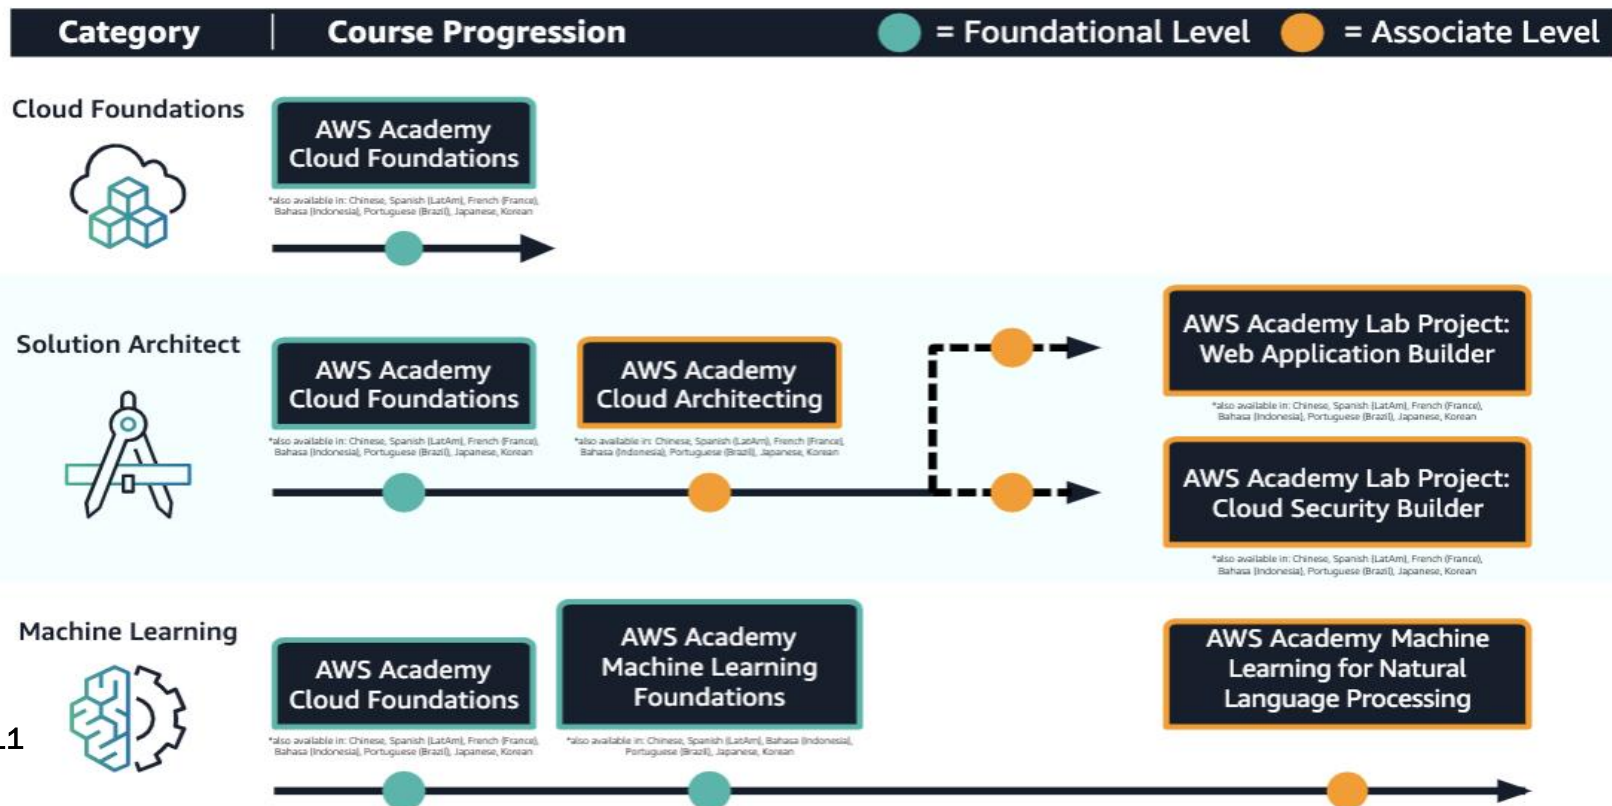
| Category | Course Progression |
|---|---|

= Foundational Level = Associate Level

Cloud Foundations

AWS Academy Cloud Foundations

*also available in: Chinese, Spanish (LatAm), French (France), Bahasa (Indonesia), Portuguese (Brazil), Japanese, Korean

Solution Architect

AWS Academy Cloud Foundations

*also available in: Chinese, Spanish (LatAm), French (France), Bahasa (Indonesia), Portuguese (Brazil), Japanese, Korean

AWS Academy Cloud Architecting

*also available in: Chinese, Spanish (LatAm), French (France), Bahasa (Indonesia), Portuguese (Brazil), Japanese, Korean

AWS Academy Lab Project: Web Application Builder

*also available in: Chinese, Spanish (LatAm), French (France), Bahasa (Indonesia), Portuguese (Brazil), Japanese, Korean

AWS Academy Lab Project: Cloud Security Builder

*also available in: Chinese, Spanish (LatAm), French (France), Bahasa (Indonesia), Portuguese (Brazil), Japanese, Korean

Machine Learning

AWS Academy Cloud Foundations

*also available in: Chinese, Spanish (LatAm), French (France), Bahasa (Indonesia), Portuguese (Brazil), Japanese, Korean

AWS Academy Machine Learning Foundations

*also available in: Chinese, Spanish (LatAm), Bahasa (Indonesia), Portuguese (Brazil), Japanese, Korean

AWS Academy Machine Learning for Natural Language Processing

11